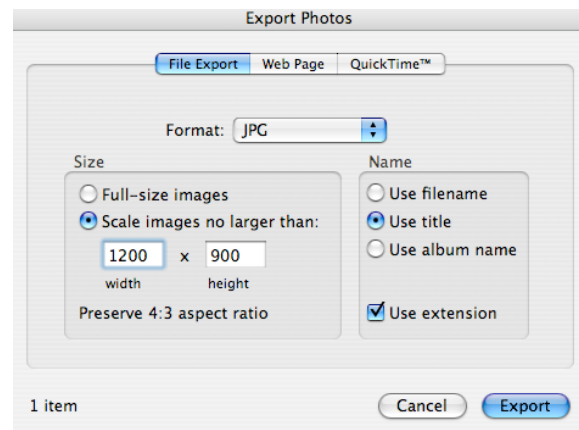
Export Photos

File Export | Web Page | QuickTime™

Format: JPG

Size

Full-size images

Scale images no larger than:

1200 x 900

width height

Preserve 4:3 aspect ratio

Name

Use filename

Use title

Use album name

Use extension

1 item

Cancel

Export